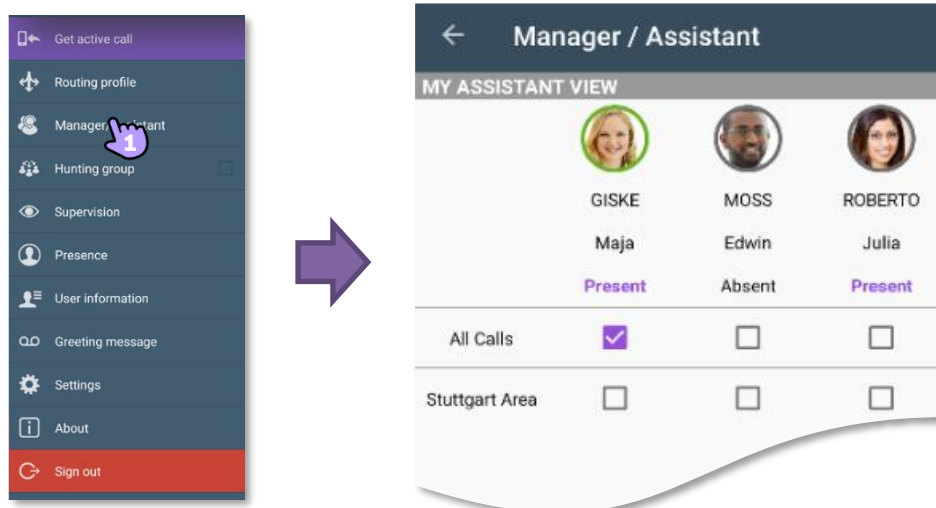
Get active call
Routing profile
Manager/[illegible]stant
1
Hunting group
Supervision
Presence
User information
Greeting message
Settings
About
Sign out

Manager / Assistant

MY ASSISTANT VIEW

| | GISKE | MOSS | ROBERTO |
|---|---|---|---|
| | Maja | Edwin | Julia |
| | Present | Absent | Present |
| All Calls | ☑ | ☐ | ☐ |
| Stuttgart Area | ☐ | ☐ | ☐ |